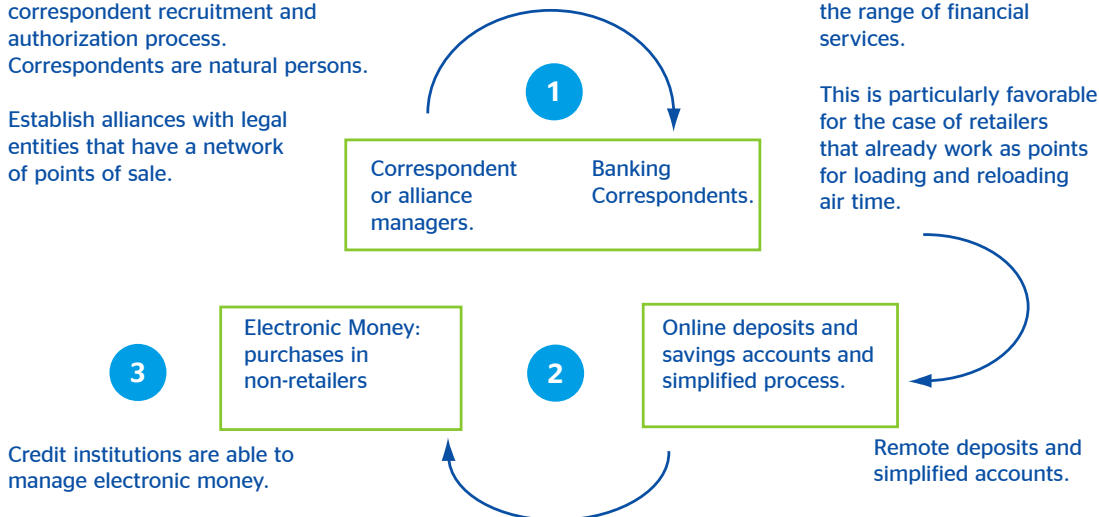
correspondent recruitment and authorization process. Correspondents are natural persons.

Establish alliances with legal entities that have a network of points of sale.

1

Correspondent or alliance managers.

Banking Correspondents.

the range of financial services.

This is particularly favorable for the case of retailers that already work as points for loading and reloading air time.

3

Electronic Money: purchases in non-retailers

2

Online deposits and savings accounts and simplified process.

Credit institutions are able to manage electronic money.

Remote deposits and simplified accounts.